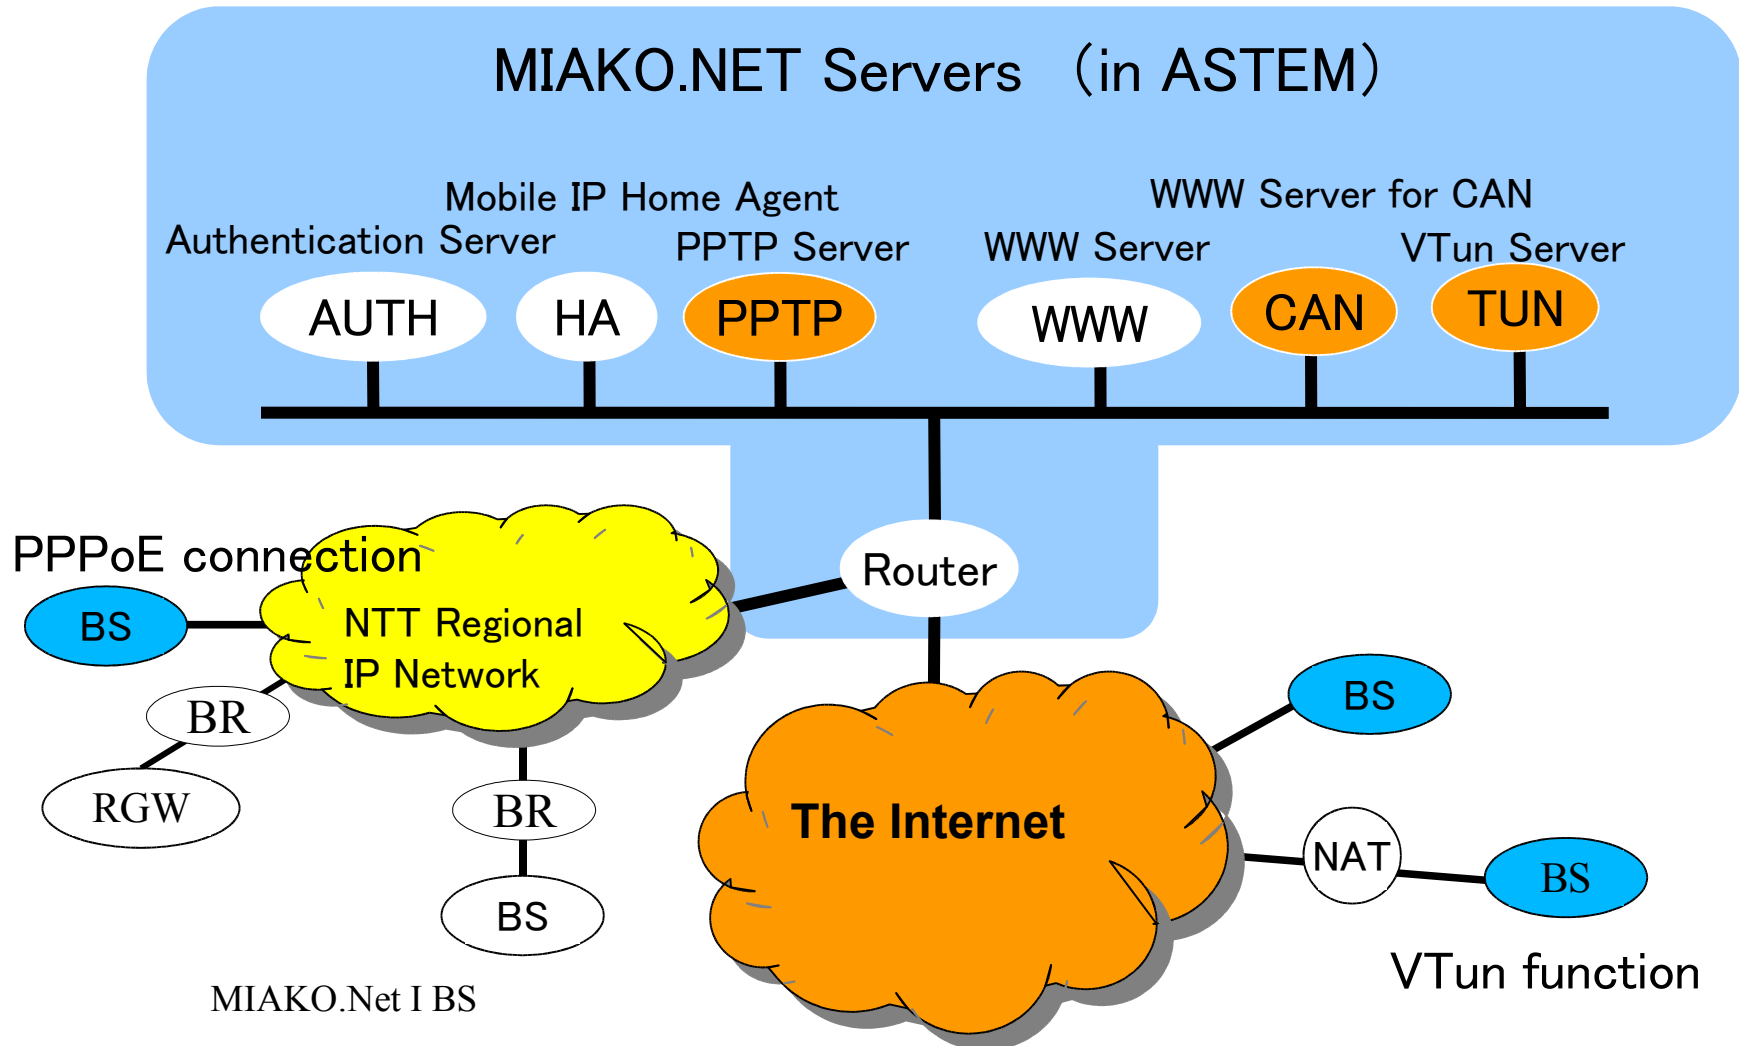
MIAKO.NET Servers （in ASTEM）

Mobile IP Home Agent
Authentication Server
PPTP Server
WWW Server for CAN
WWW Server
VTun Server

AUTH
HA
PPTP
WWW
CAN
TUN

PPPoE connection
BS
NTT Regional IP Network
Router
BR
RGW
BR
BS
The Internet
BS
NAT
BS
VTun function

MIAKO.Net I BS